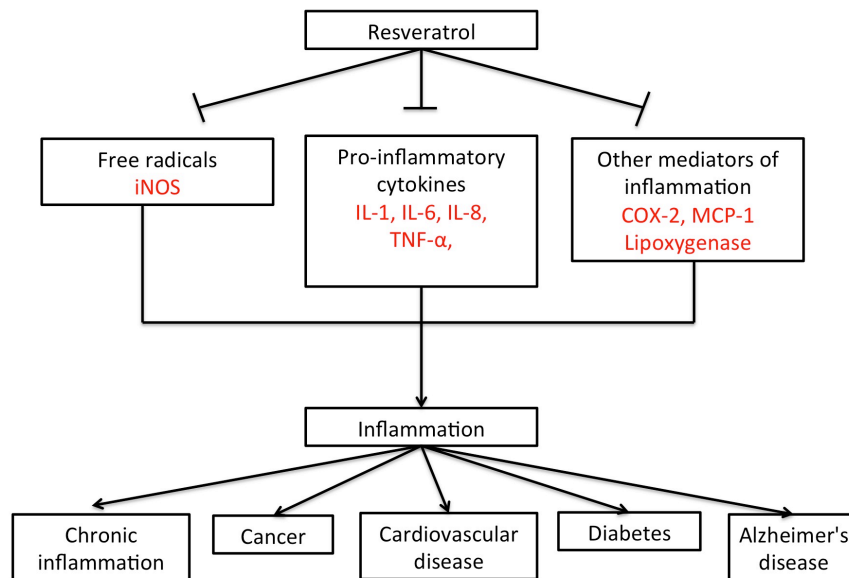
Resveratrol

Free radicals
iNOS

Pro-inflammatory cytokines
IL-1, IL-6, IL-8, TNF-α,

Other mediators of inflammation
COX-2, MCP-1
Lipoxygenase

Inflammation

Chronic inflammation

Cancer

Cardiovascular disease

Diabetes

Alzheimer's disease